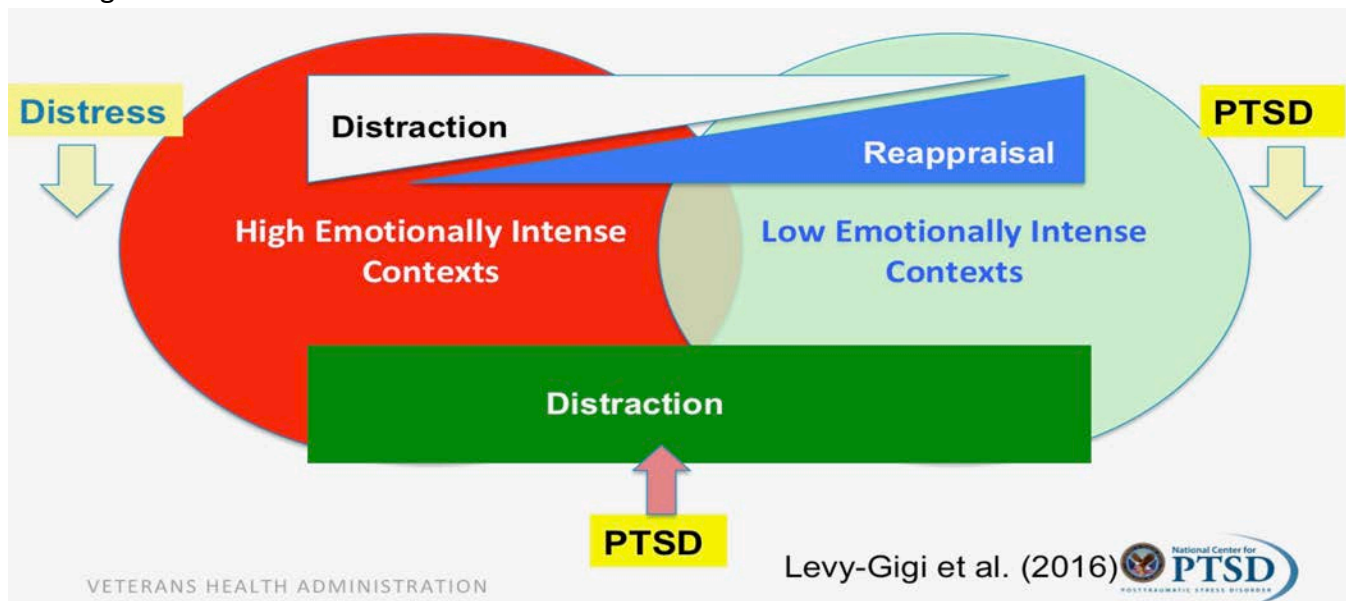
Distress

Distraction

Reappraisal

PTSD

High Emotionally Intense Contexts

Low Emotionally Intense Contexts

Distraction

PTSD

Levy-Gigi et al. (2016)

National Center for PTSD

POSTTRAUMATIC STRESS DISORDER

VETERANS HEALTH ADMINISTRATION